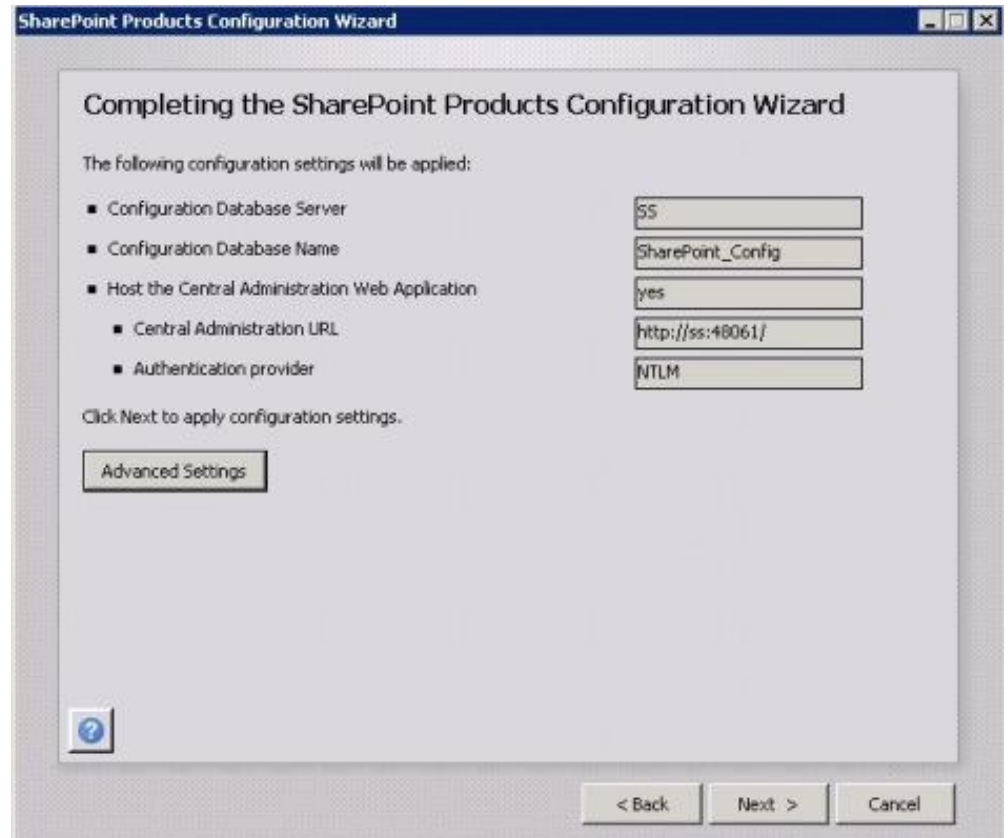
SharePoint Products Configuration Wizard

Completing the SharePoint Products Configuration Wizard

The following configuration settings will be applied:

- Configuration Database Server | SS
- Configuration Database Name | SharePoint_Config
- Host the Central Administration Web Application | yes
  - Central Administration URL | http://ss:48061/
  - Authentication provider | NTLM

Click Next to apply configuration settings.

Advanced Settings

< Back
Next >
Cancel